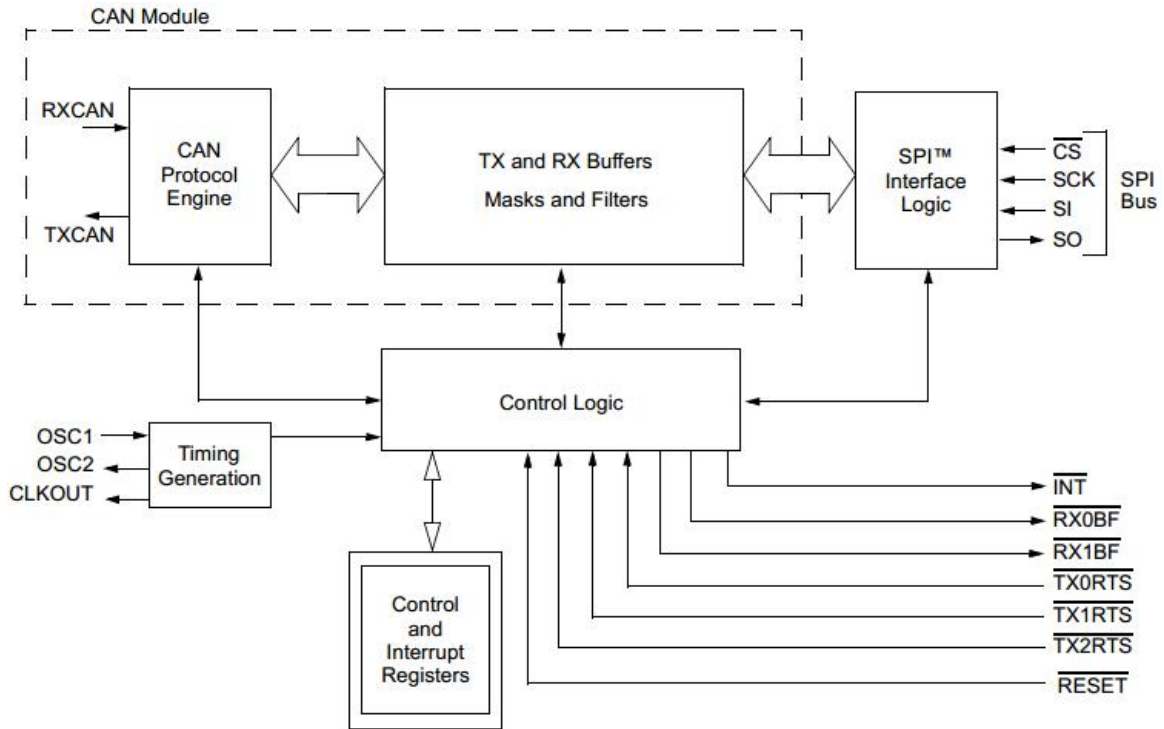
CAN Module

RXCAN

TXCAN

CAN Protocol Engine

TX and RX Buffers

Masks and Filters

SPI™ Interface Logic

$\overline{CS}$

SCK

SI

SO

SPI Bus

Control Logic

OSC1

OSC2

CLKOUT

Timing Generation

Control and Interrupt Registers

$\overline{INT}$

$\overline{RX0BF}$

$\overline{RX1BF}$

$\overline{TX0RTS}$

$\overline{TX1RTS}$

$\overline{TX2RTS}$

$\overline{RESET}$